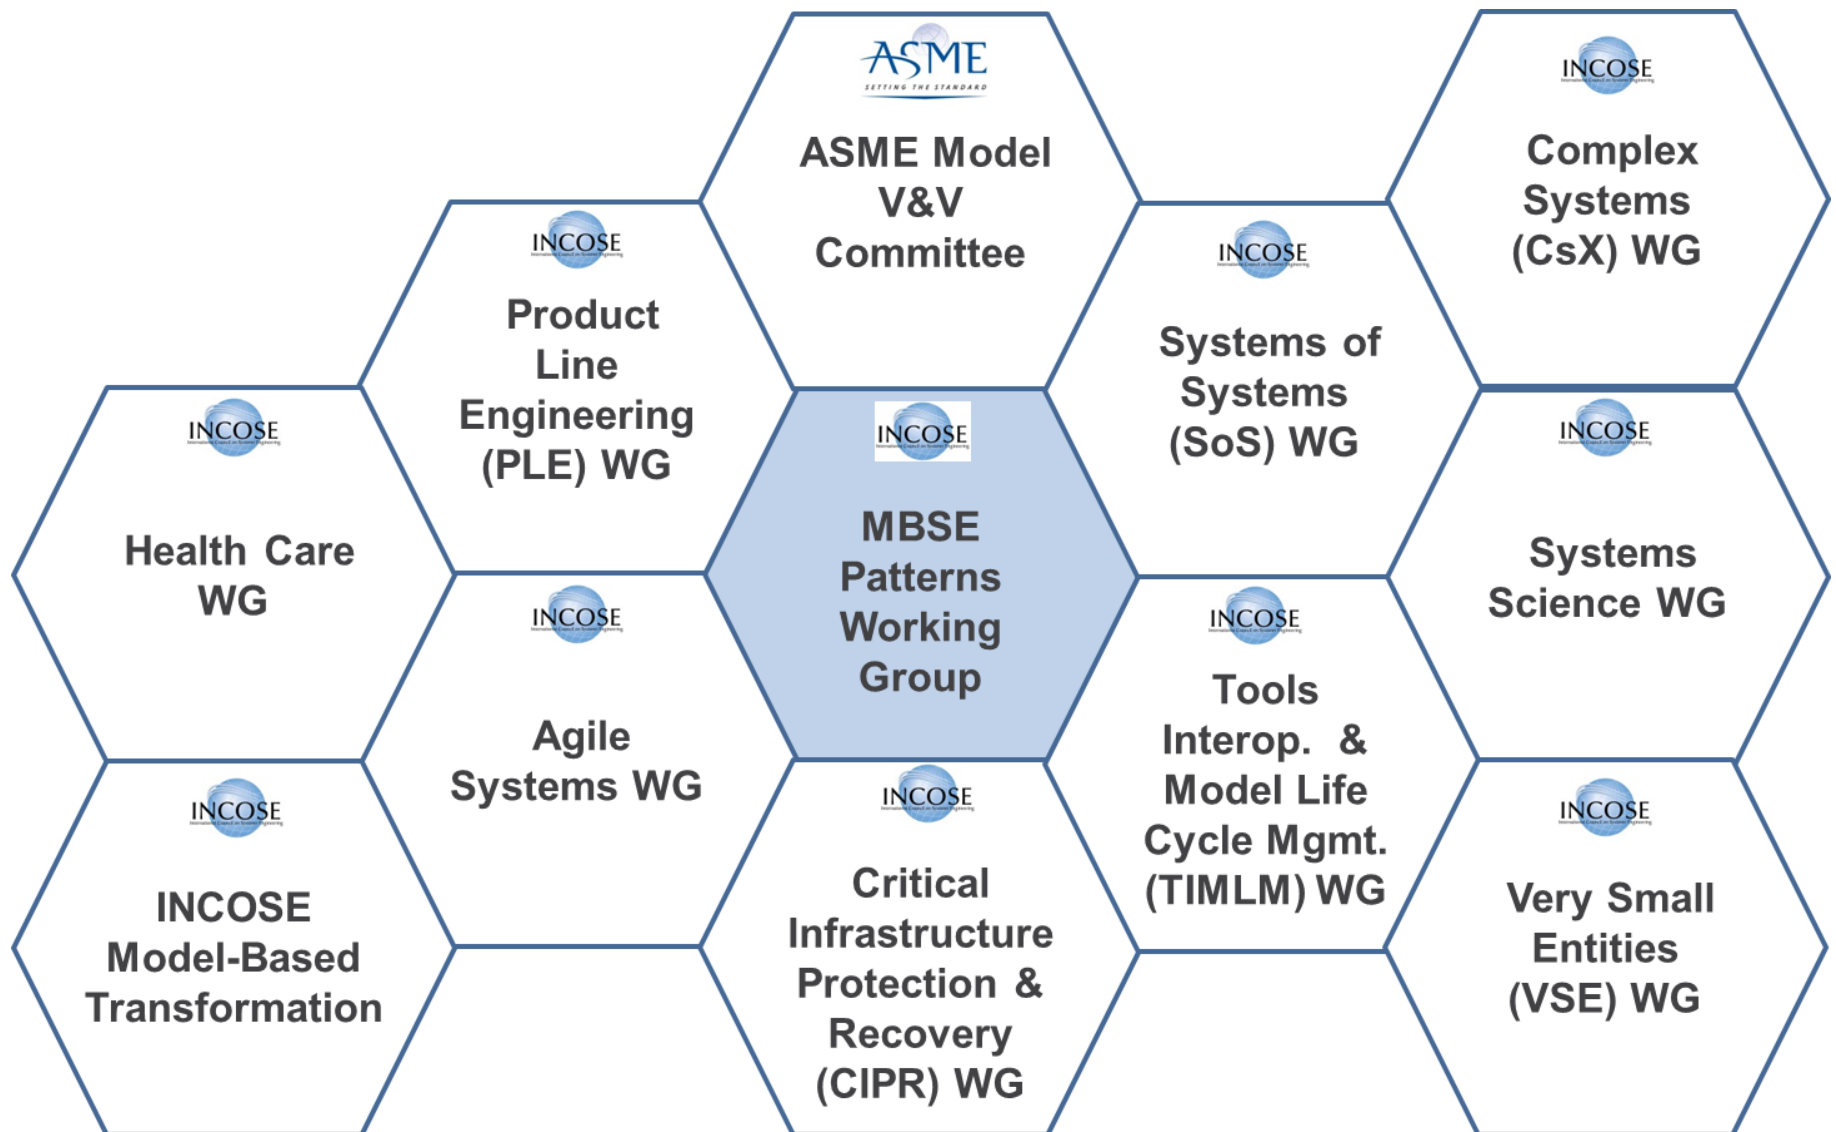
ASME
SETTING THE STANDARD
ASME Model V&V Committee

INCOSE
Complex Systems (CsX) WG

INCOSE
Product Line Engineering (PLE) WG

INCOSE
Systems of Systems (SoS) WG

INCOSE
Health Care WG

INCOSE
MBSE Patterns Working Group

INCOSE
Systems Science WG

INCOSE
Agile Systems WG

INCOSE
Tools Interop. & Model Life Cycle Mgmt. (TIMLM) WG

INCOSE
INCOSE Model-Based Transformation

INCOSE
Critical Infrastructure Protection & Recovery (CIPR) WG

INCOSE
Very Small Entities (VSE) WG